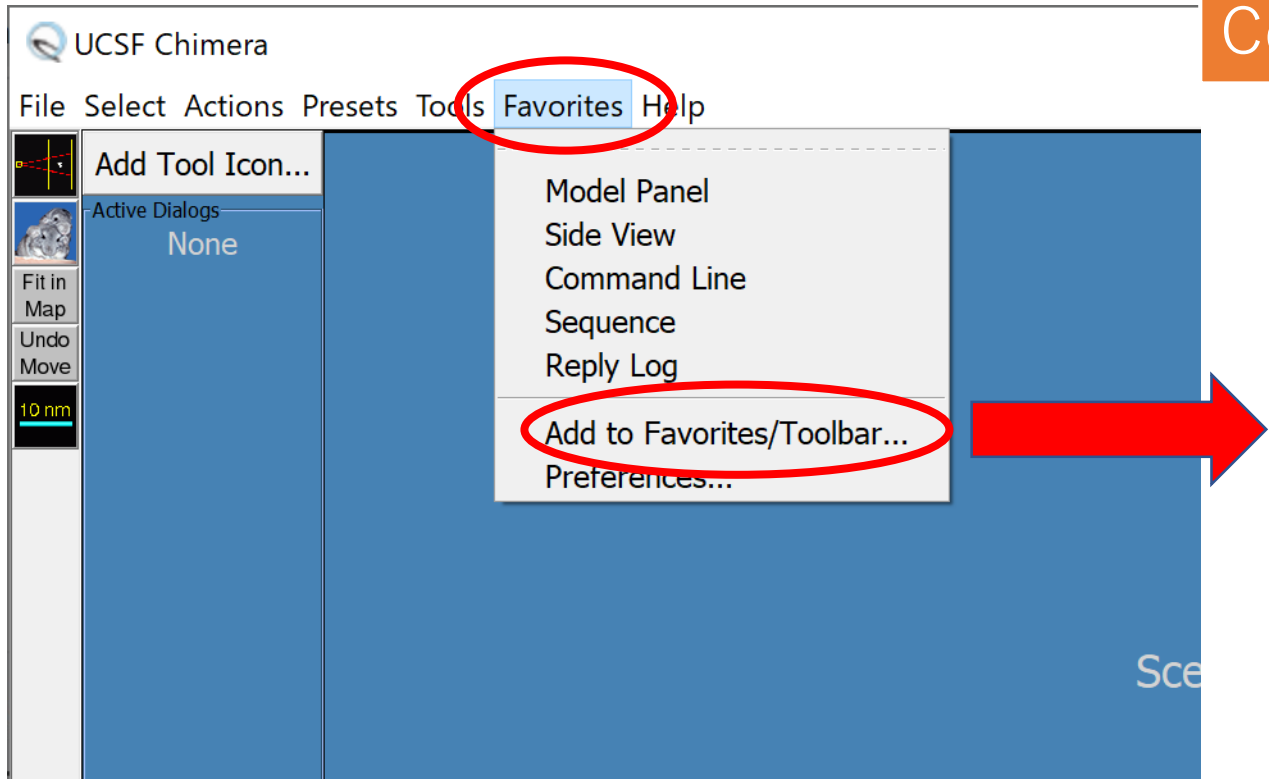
UCSF Chimera

File Select Actions Presets Tools Favorites Help

Add Tool Icon...

Active Dialogs

None

Fit in Map

Undo Move

10 nm

Model Panel
Side View
Command Line
Sequence
Reply Log
Add to Favorites/Toolbar...
Preferences...

Sce

Co